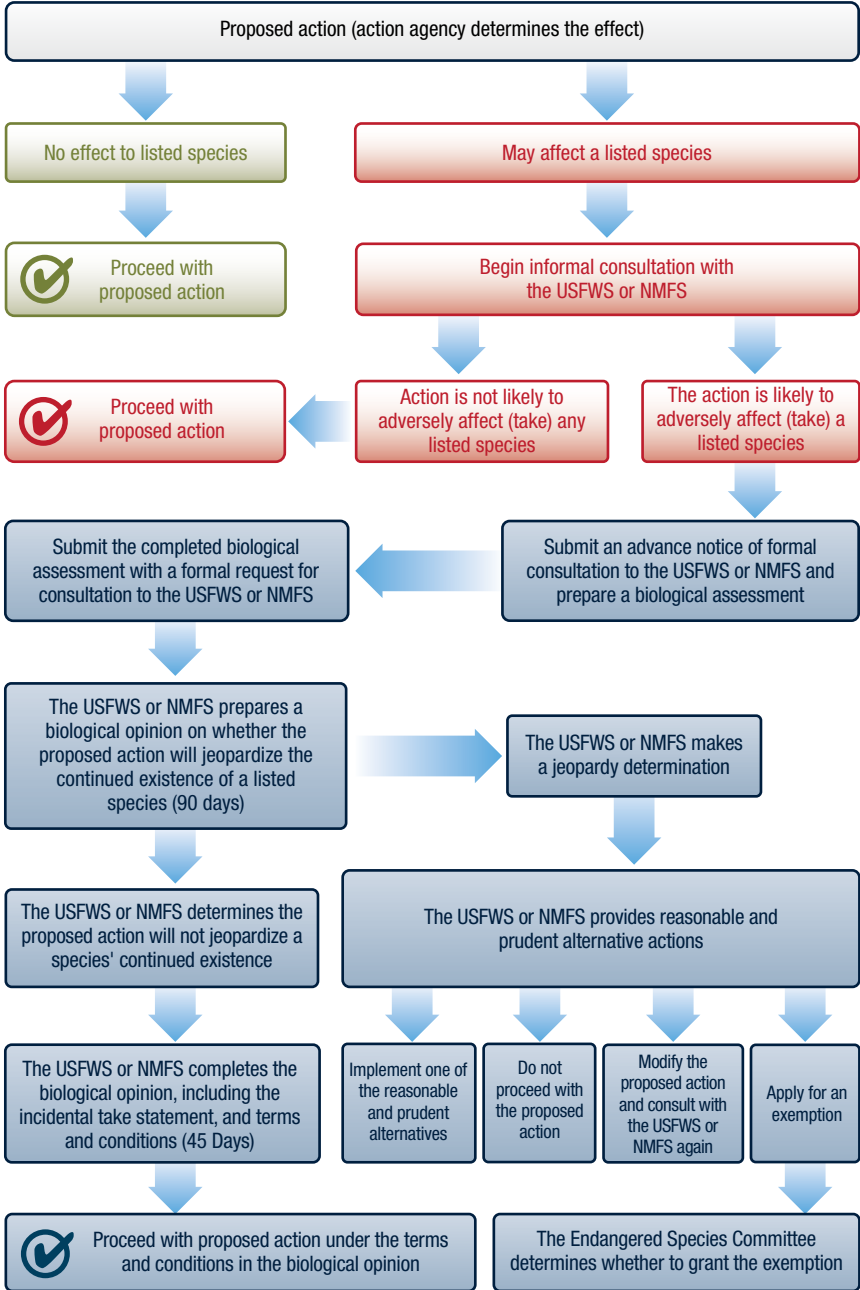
Proposed action (action agency determines the effect)

No effect to listed species

May affect a listed species

Proceed with proposed action

Begin informal consultation with the USFWS or NMFS

Proceed with proposed action

Action is not likely to adversely affect (take) any listed species

The action is likely to adversely affect (take) a listed species

Submit the completed biological assessment with a formal request for consultation to the USFWS or NMFS

Submit an advance notice of formal consultation to the USFWS or NMFS and prepare a biological assessment

The USFWS or NMFS prepares a biological opinion on whether the proposed action will jeopardize the continued existence of a listed species (90 days)

The USFWS or NMFS makes a jeopardy determination

The USFWS or NMFS determines the proposed action will not jeopardize a species' continued existence

The USFWS or NMFS provides reasonable and prudent alternative actions

The USFWS or NMFS completes the biological opinion, including the incidental take statement, and terms and conditions (45 Days)

Implement one of the reasonable and prudent alternatives

Do not proceed with the proposed action

Modify the proposed action and consult with the USFWS or NMFS again

Apply for an exemption

Proceed with proposed action under the terms and conditions in the biological opinion

The Endangered Species Committee determines whether to grant the exemption